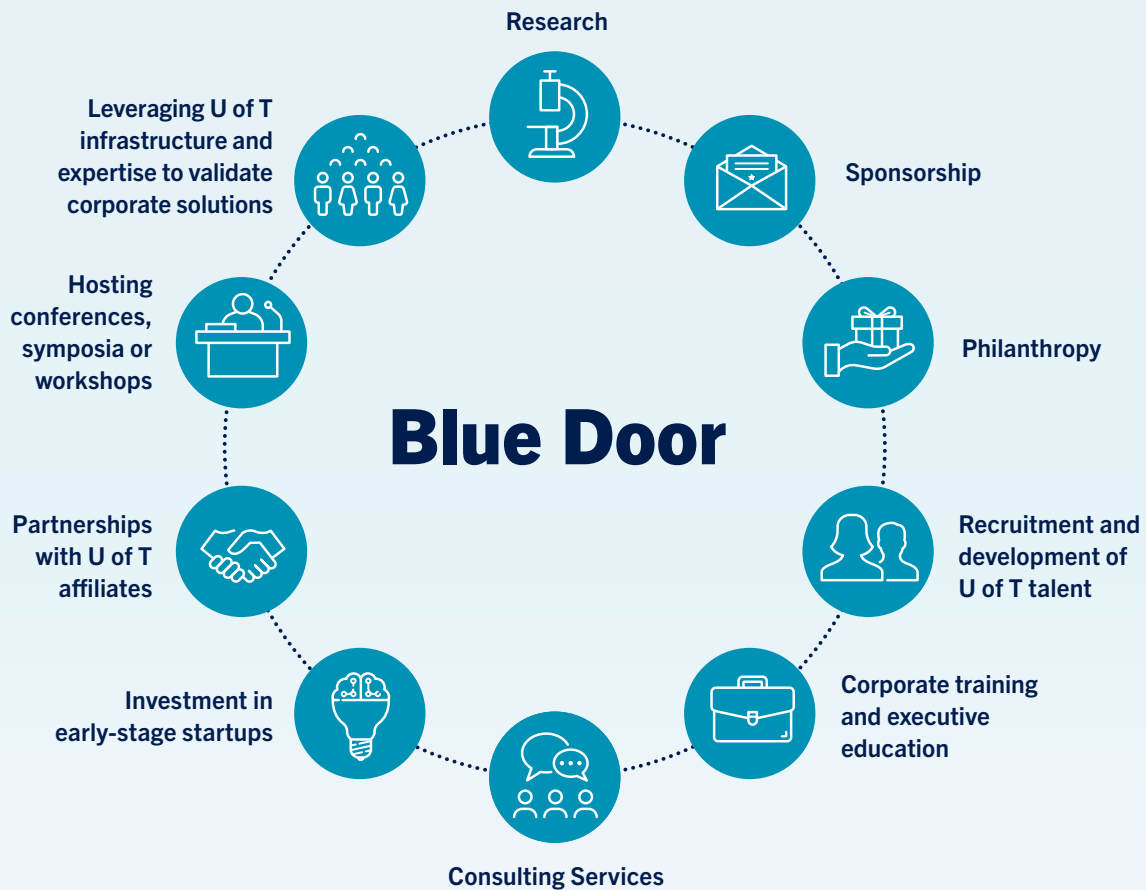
Research

Leveraging U of T infrastructure and expertise to validate corporate solutions

Sponsorship

Hosting conferences, symposia or workshops

Philanthropy

Blue Door

Partnerships with U of T affiliates

Recruitment and development of U of T talent

Investment in early-stage startups

Corporate training and executive education

Consulting Services